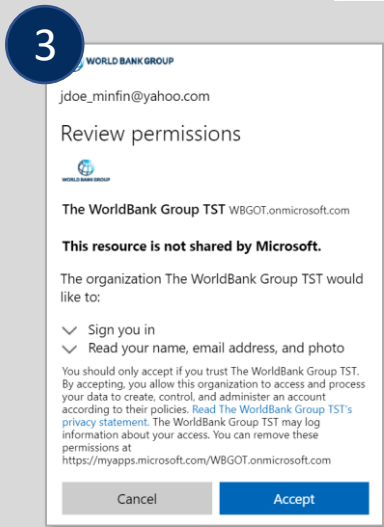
3

WORLD BANK GROUP

jdoe_minfin@yahoo.com

Review permissions

WORLD BANK GROUP

The WorldBank Group TST WBGOT.onmicrosoft.com

This resource is not shared by Microsoft.

The organization The WorldBank Group TST would like to:

Sign you in

Read your name, email address, and photo

You should only accept if you trust The WorldBank Group TST. By accepting, you allow this organization to access and process your data to create, control, and administer an account according to their policies. Read The WorldBank Group TST's privacy statement. The WorldBank Group TST may log information about your access. You can remove these permissions at https://myapps.microsoft.com/WBGOT.onmicrosoft.com

Cancel

Accept